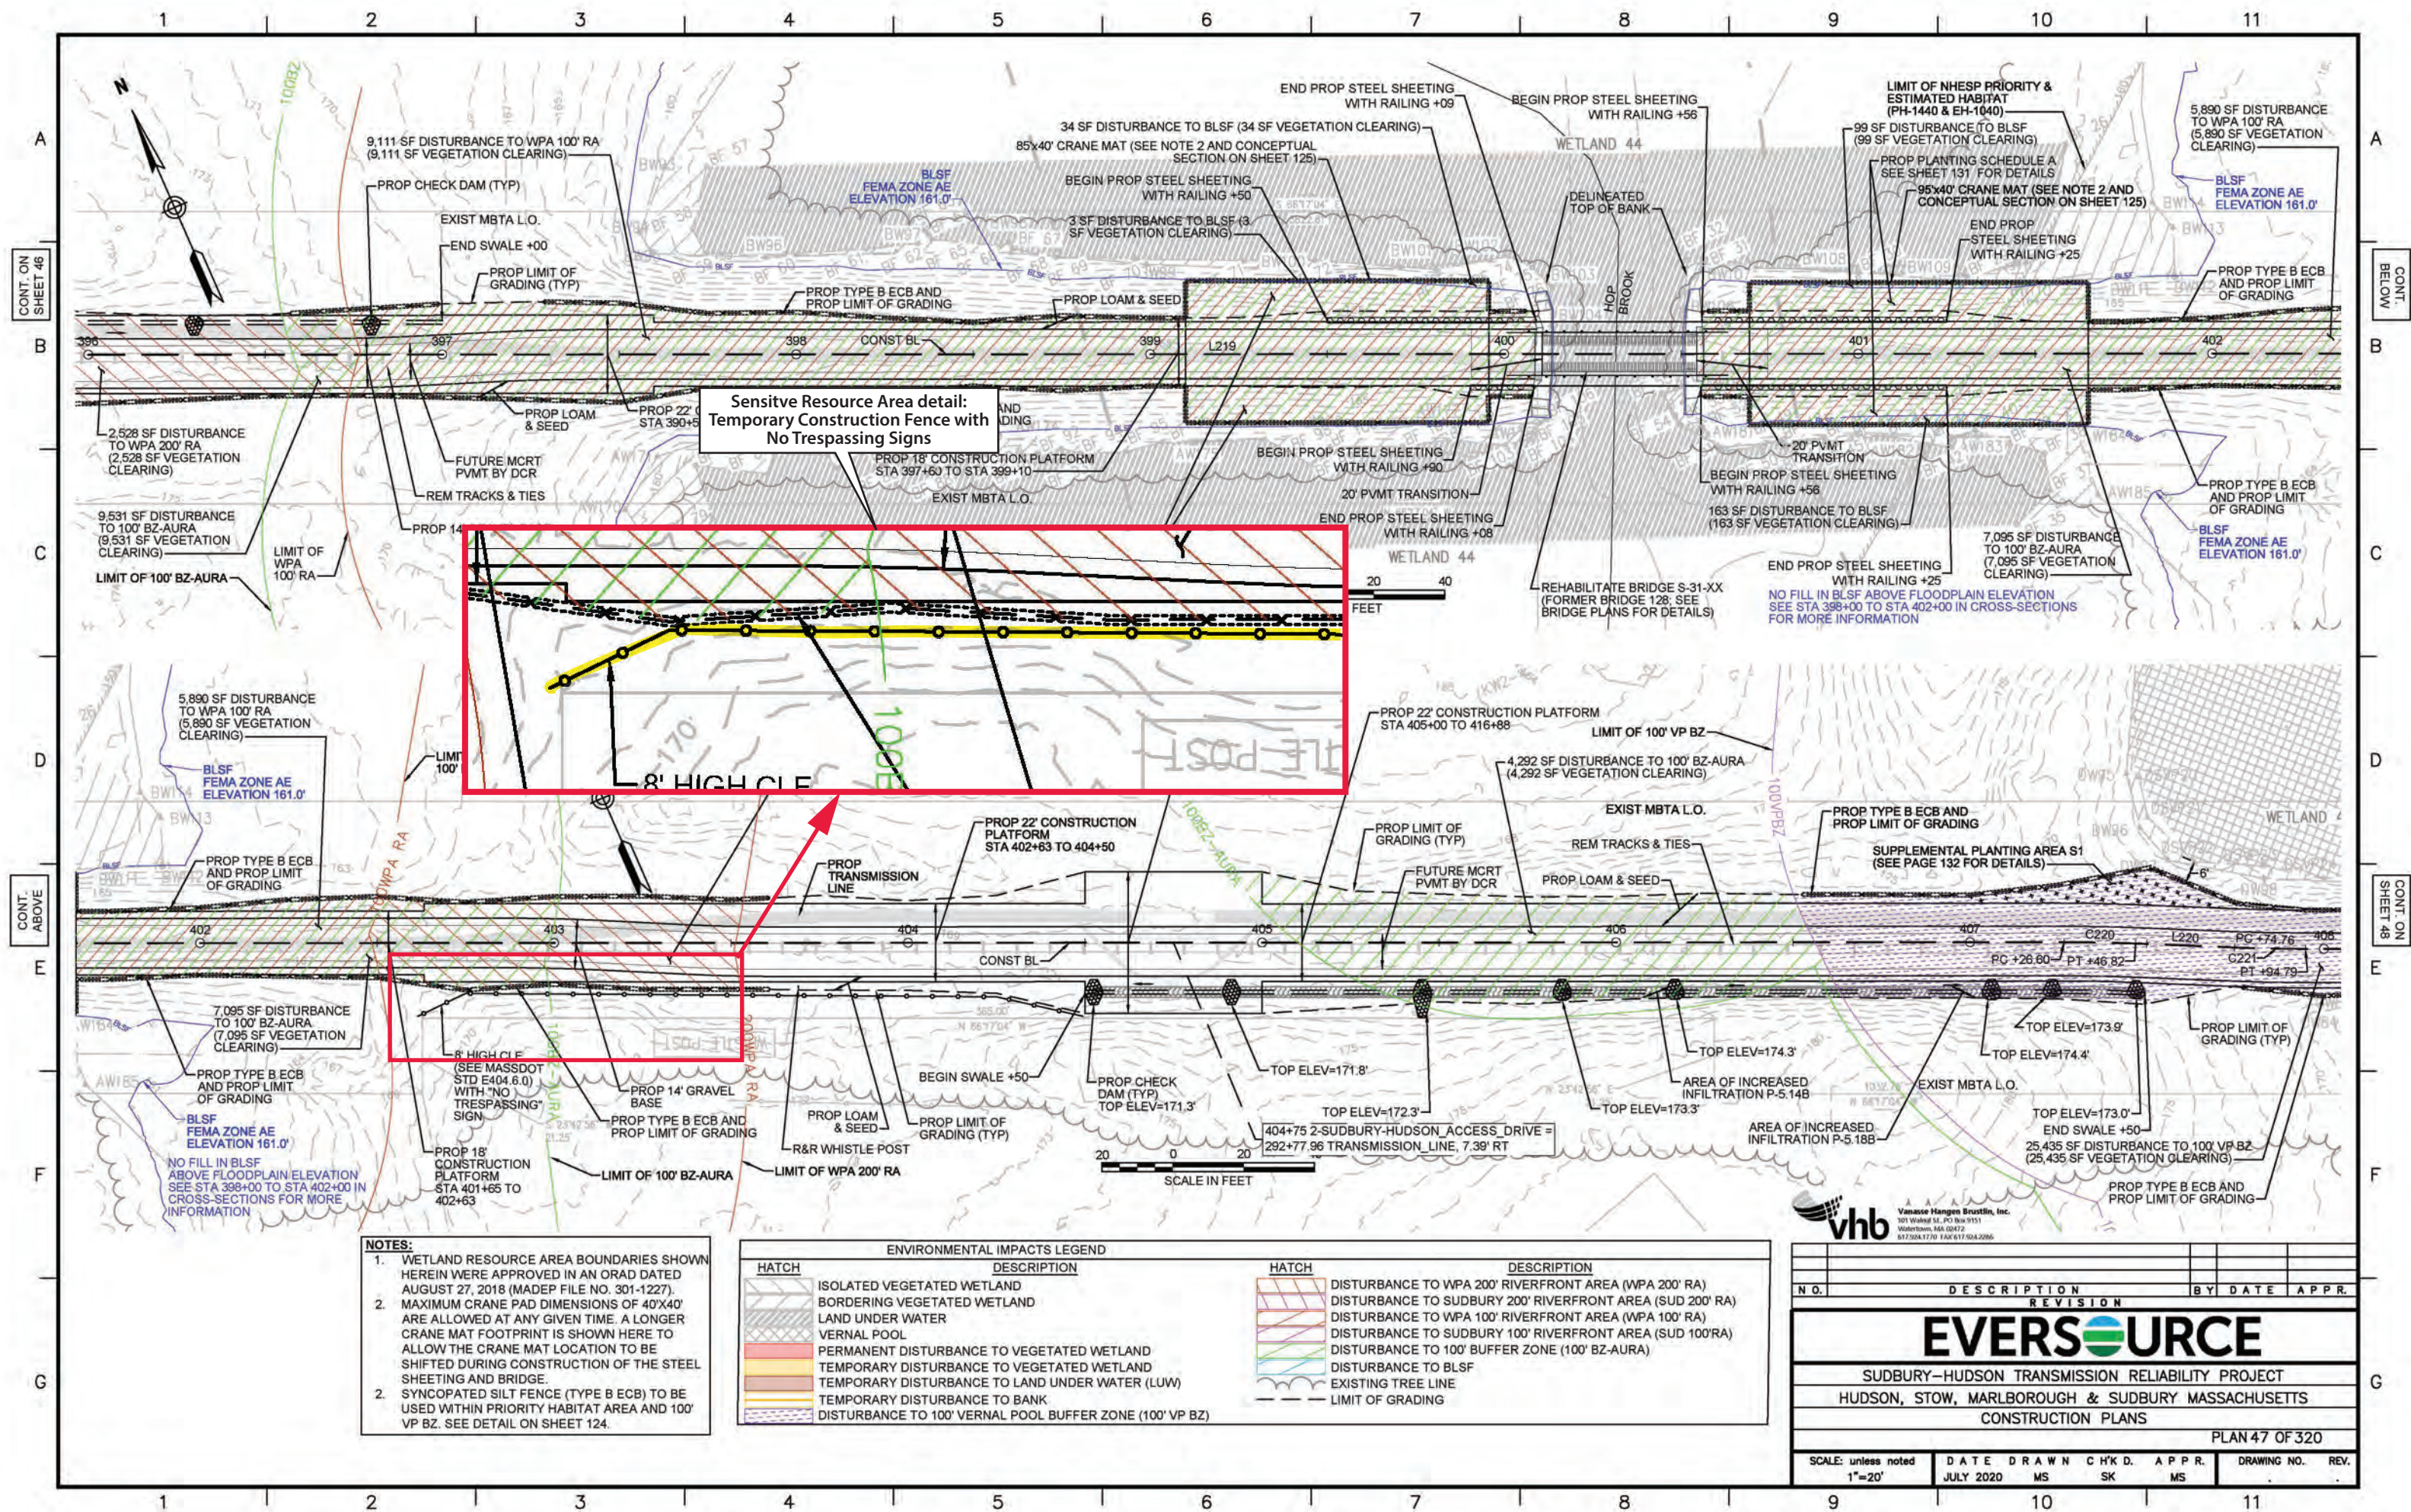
1 2 3 4 5 6 7 8 9 10 11

A B C D E F G

CONT ON SHEET 46

CONT BELOW

CONT ABOVE

CONT ON SHEET 48

9,111 SF DISTURBANCE TO WPA 100' RA (9,111 SF VEGETATION CLEARING)

PROP CHECK DAM (TYP)

EXIST MBTA L.O.

END SWALE +00

PROP LIMIT OF GRADING (TYP)

BLSF FEMA ZONE AE ELEVATION 161.0'

PROP TYPE B ECB AND PROP LIMIT OF GRADING

PROP LOAM & SEED

CONST BL

3 SF DISTURBANCE TO BLSF (3 SF VEGETATION CLEARING)

BEGIN PROP STEEL SHEETING WITH RAILING +50

85'x40' CRANE MAT (SEE NOTE 2 AND CONCEPTUAL SECTION ON SHEET 125)

34 SF DISTURBANCE TO BLSF (34 SF VEGETATION CLEARING)

END PROP STEEL SHEETING WITH RAILING +09

BEGIN PROP STEEL SHEETING WITH RAILING +56

WETLAND 44

DELINEATED TOP OF BANK

HOP BROOK

LIMIT OF NHESP PRIORITY & ESTIMATED HABITAT (PH-1440 & EH-1040)

99 SF DISTURBANCE TO BLSF (99 SF VEGETATION CLEARING)

PROP PLANTING SCHEDULE A SEE SHEET 131 FOR DETAILS

95'x40' CRANE MAT (SEE NOTE 2 AND CONCEPTUAL SECTION ON SHEET 125)

END PROP STEEL SHEETING WITH RAILING +25

5,890 SF DISTURBANCE TO WPA 100' RA (5,890 SF VEGETATION CLEARING)

BLSF FEMA ZONE AE ELEVATION 161.0'

PROP TYPE B ECB AND PROP LIMIT OF GRADING

396 397 398 399 400 401 402

L219

2,528 SF DISTURBANCE TO WPA 200' RA (2,528 SF VEGETATION CLEARING)

PROP LOAM & SEED

FUTURE MCRT PVMT BY DCR

REM TRACKS & TIES

PROP 22' STA 390+5

Sensitve Resource Area detail: Temporary Construction Fence with No Trespassing Signs

PROP 18' CONSTRUCTION PLATFORM STA 397+63 TO STA 399+10

EXIST MBTA L.O.

BEGIN PROP STEEL SHEETING WITH RAILING +90

20' PVMT TRANSITION

END PROP STEEL SHEETING WITH RAILING +08

WETLAND 44

20' PVMT TRANSITION

BEGIN PROP STEEL SHEETING WITH RAILING +58

163 SF DISTURBANCE TO BLSF (163 SF VEGETATION CLEARING)

PROP TYPE B ECB AND PROP LIMIT OF GRADING

BLSF FEMA ZONE AE ELEVATION 161.0'

9,531 SF DISTURBANCE TO 100' BZ-AURA (9,531 SF VEGETATION CLEARING)

LIMIT OF 100' BZ-AURA

LIMIT OF WPA 100' RA

PROP 14

20 40 FEET

REHABILITATE BRIDGE S-31-XX (FORMER BRIDGE 128; SEE BRIDGE PLANS FOR DETAILS)

END PROP STEEL SHEETING WITH RAILING +25

7,095 SF DISTURBANCE TO 100' BZ-AURA (7,095 SF VEGETATION CLEARING)

NO FILL IN BLSF ABOVE FLOODPLAIN ELEVATION SEE STA 398+00 TO STA 402+00 IN CROSS-SECTIONS FOR MORE INFORMATION

8' HIGH CLF

100B

170

FILE POST

5,890 SF DISTURBANCE TO WPA 100' RA (5,890 SF VEGETATION CLEARING)

BLSF FEMA ZONE AE ELEVATION 161.0'

LIMIT 100'

PROP 22' CONSTRUCTION PLATFORM STA 405+00 TO 416+88

LIMIT OF 100' VP BZ

4,292 SF DISTURBANCE TO 100' BZ-AURA (4,292 SF VEGETATION CLEARING)

EXIST MBTA L.O.

PROP TYPE B ECB AND PROP LIMIT OF GRADING

WETLAND

SUPPLEMENTAL PLANTING AREA S1 (SEE PAGE 132 FOR DETAILS)

PROP TYPE B ECB AND PROP LIMIT OF GRADING

PROP TRANSMISSION LINE

PROP 22' CONSTRUCTION PLATFORM STA 402+63 TO 404+50

PROP LIMIT OF GRADING (TYP)

FUTURE MCRT PVMT BY DCR

PROP LOAM & SEED

REM TRACKS & TIES

402 403 404 405 406 407 408

CONST BL

C220 L220 C221 PC +26.60 PT +46.82 PC +74.76 PT +94.79

7,095 SF DISTURBANCE TO 100' BZ-AURA (7,095 SF VEGETATION CLEARING)

PROP TYPE B ECB AND PROP LIMIT OF GRADING

BLSF FEMA ZONE AE ELEVATION 161.0'

NO FILL IN BLSF ABOVE FLOODPLAIN ELEVATION SEE STA 398+00 TO STA 402+00 IN CROSS-SECTIONS FOR MORE INFORMATION

8' HIGH CLF (SEE MASSDOT STD E404.6.0) WITH "NO TRESPASSING" SIGN

PROP 14' GRAVEL BASE

PROP TYPE B ECB AND PROP LIMIT OF GRADING

PROP 18' CONSTRUCTION PLATFORM STA 401+65 TO 402+63

LIMIT OF 100' BZ-AURA

R&R WHISTLE POST

LIMIT OF WPA 200' RA

PROP LOAM & SEED

PROP LIMIT OF GRADING (TYP)

BEGIN SWALE +50

PROP CHECK DAM (TYP) TOP ELEV=171.3'

TOP ELEV=171.8'

TOP ELEV=172.3'

404+75 2-SUDBURY-HUDSON_ACCESS_DRIVE = 292+77.96 TRANSMISSION_LINE, 7.39' RT

20 0 20 SCALE IN FEET

TOP ELEV=174.3'

AREA OF INCREASED INFILTRATION P-5.14B

TOP ELEV=173.3'

EXIST MBTA L.O.

AREA OF INCREASED INFILTRATION P-5.18B

TOP ELEV=173.9'

TOP ELEV=174.4'

PROP LIMIT OF GRADING (TYP)

TOP ELEV=173.0'

END SWALE +50

25,435 SF DISTURBANCE TO 100' VP BZ (25,435 SF VEGETATION CLEARING)

PROP TYPE B ECB AND PROP LIMIT OF GRADING

NOTES:
1. WETLAND RESOURCE AREA BOUNDARIES SHOWN HEREIN WERE APPROVED IN AN ORAD DATED AUGUST 27, 2018 (MADEP FILE NO. 301-1227).
2. MAXIMUM CRANE PAD DIMENSIONS OF 40'X40' ARE ALLOWED AT ANY GIVEN TIME. A LONGER CRANE MAT FOOTPRINT IS SHOWN HERE TO ALLOW THE CRANE MAT LOCATION TO BE SHIFTED DURING CONSTRUCTION OF THE STEEL SHEETING AND BRIDGE.
3. SYNCOPATED SILT FENCE (TYPE B ECB) TO BE USED WITHIN PRIORITY HABITAT AREA AND 100' VP BZ. SEE DETAIL ON SHEET 124.

ENVIRONMENTAL IMPACTS LEGEND

| HATCH | DESCRIPTION | HATCH | DESCRIPTION |
|---|---|---|---|
| | ISOLATED VEGETATED WETLAND | | DISTURBANCE TO WPA 200' RIVERFRONT AREA (WPA 200' RA) |
| | BORDERING VEGETATED WETLAND | | DISTURBANCE TO SUDBURY 200' RIVERFRONT AREA (SUD 200' RA) |
| | LAND UNDER WATER | | DISTURBANCE TO WPA 100' RIVERFRONT AREA (WPA 100' RA) |
| | VERNAL POOL | | DISTURBANCE TO SUDBURY 100' RIVERFRONT AREA (SUD 100'RA) |
| | PERMANENT DISTURBANCE TO VEGETATED WETLAND | | DISTURBANCE TO 100' BUFFER ZONE (100' BZ-AURA) |
| | TEMPORARY DISTURBANCE TO VEGETATED WETLAND | | DISTURBANCE TO BLSF |
| | TEMPORARY DISTURBANCE TO LAND UNDER WATER (LUW) | | EXISTING TREE LINE |
| | TEMPORARY DISTURBANCE TO BANK | | LIMIT OF GRADING |
| | DISTURBANCE TO 100' VERNAL POOL BUFFER ZONE (100' VP BZ) | | |

vhb Vanasse Hangen Brustlin, Inc.

| NO. | DESCRIPTION | BY | DATE | APPR. |
|---|---|---|---|---|
| | REVISION | | | |

EVERSOURCE

SUDBURY–HUDSON TRANSMISSION RELIABILITY PROJECT
HUDSON, STOW, MARLBOROUGH & SUDBURY MASSACHUSETTS
CONSTRUCTION PLANS

PLAN 47 OF 320

| SCALE: unless noted 1"=20' | DATE JULY 2020 | DRAWN MS | CH'K'D. SK | APPR. MS | DRAWING NO. | REV. |
|---|---|---|---|---|---|---|